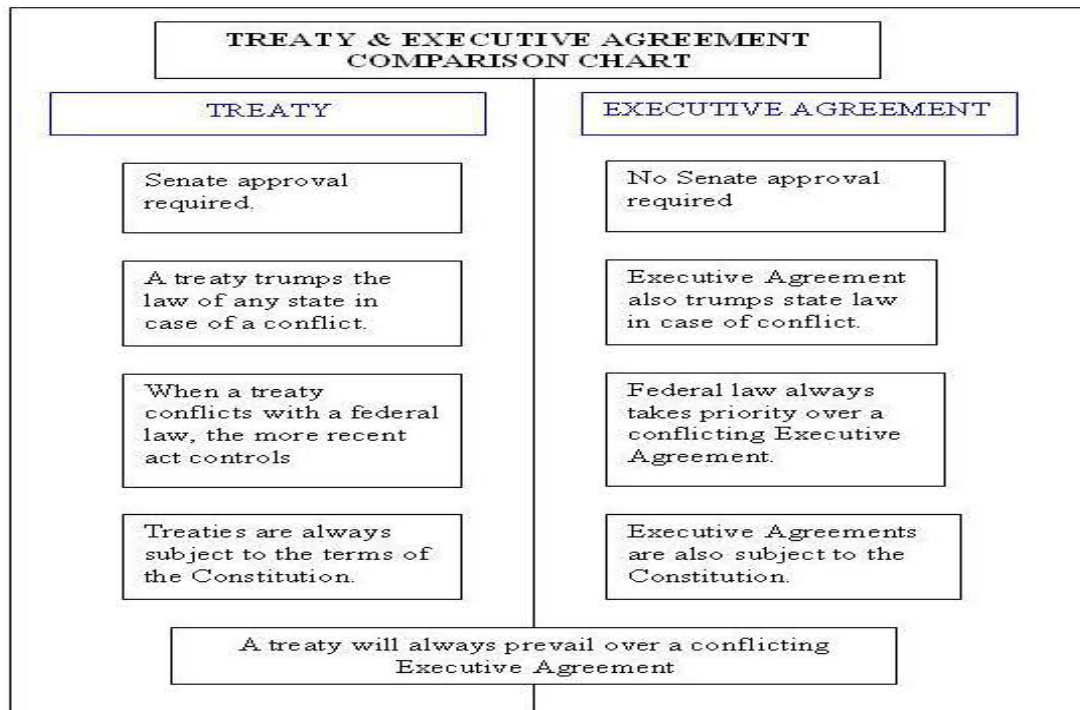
TREATY & EXECUTIVE AGREEMENT COMPARISON CHART

| TREATY | EXECUTIVE AGREEMENT |
|---|---|
| Senate approval required. | No Senate approval required |
| A treaty trumps the law of any state in case of a conflict. | Executive Agreement also trumps state law in case of conflict. |
| When a treaty conflicts with a federal law, the more recent act controls | Federal law always takes priority over a conflicting Executive Agreement. |
| Treaties are always subject to the terms of the Constitution. | Executive Agreements are also subject to the Constitution. |

A treaty will always prevail over a conflicting Executive Agreement